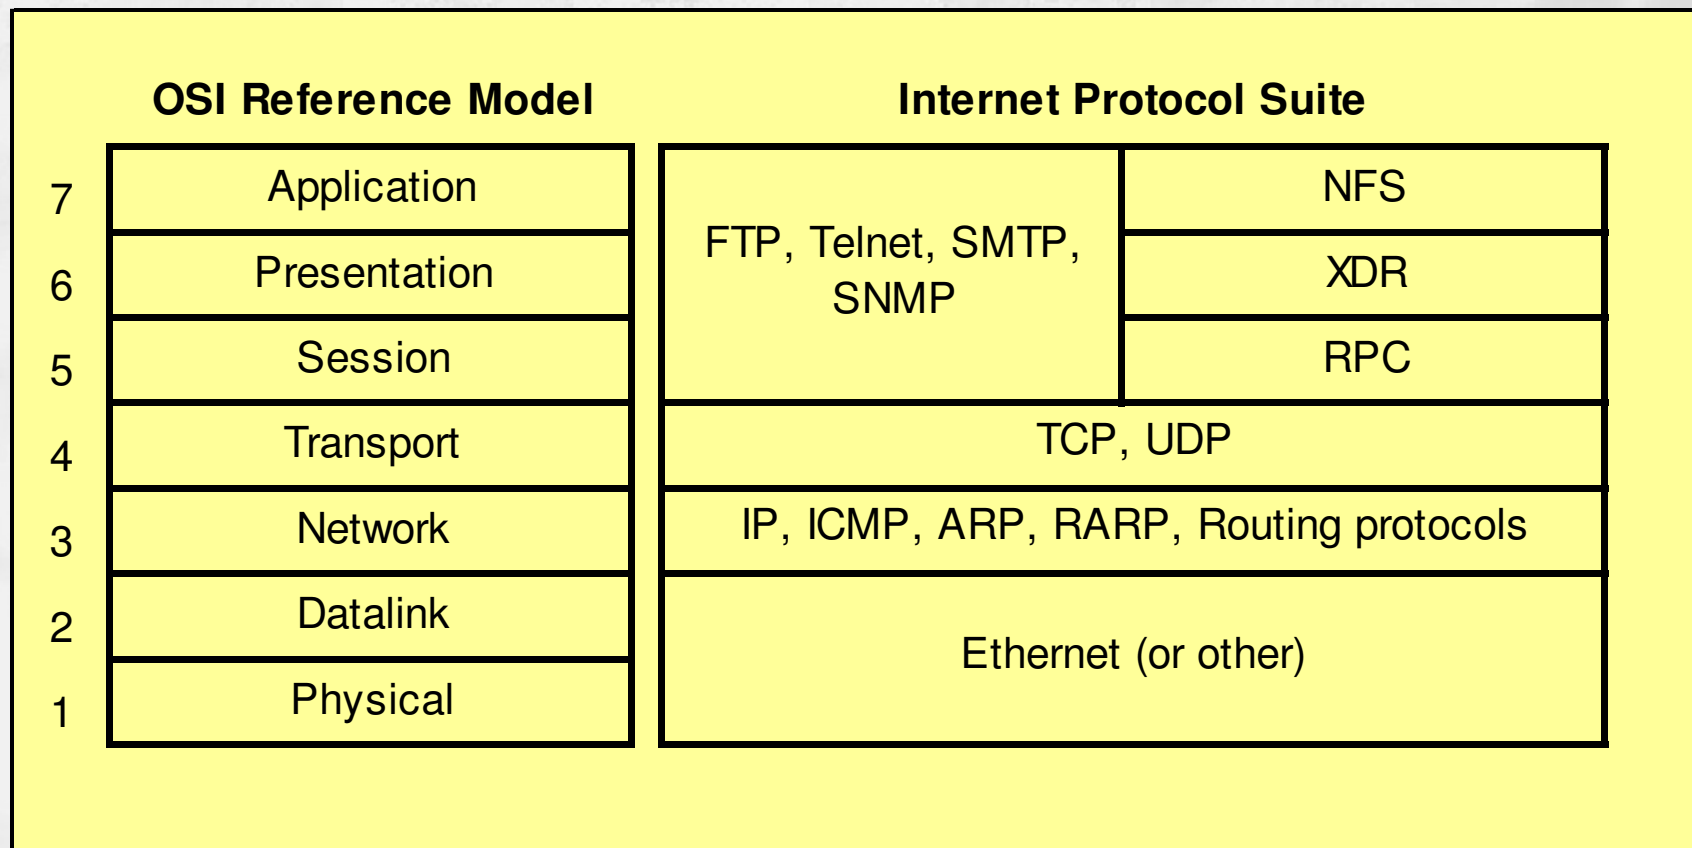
OSI Reference Model

| | |
|---|---|
| 7 | Application |
| 6 | Presentation |
| 5 | Session |
| 4 | Transport |
| 3 | Network |
| 2 | Datalink |
| 1 | Physical |

Internet Protocol Suite

| | |
|---|---|
| FTP, Telnet, SMTP, SNMP | NFS |
| | XDR |
| | RPC |
| TCP, UDP | |
| IP, ICMP, ARP, RARP, Routing protocols | |
| Ethernet (or other) | |